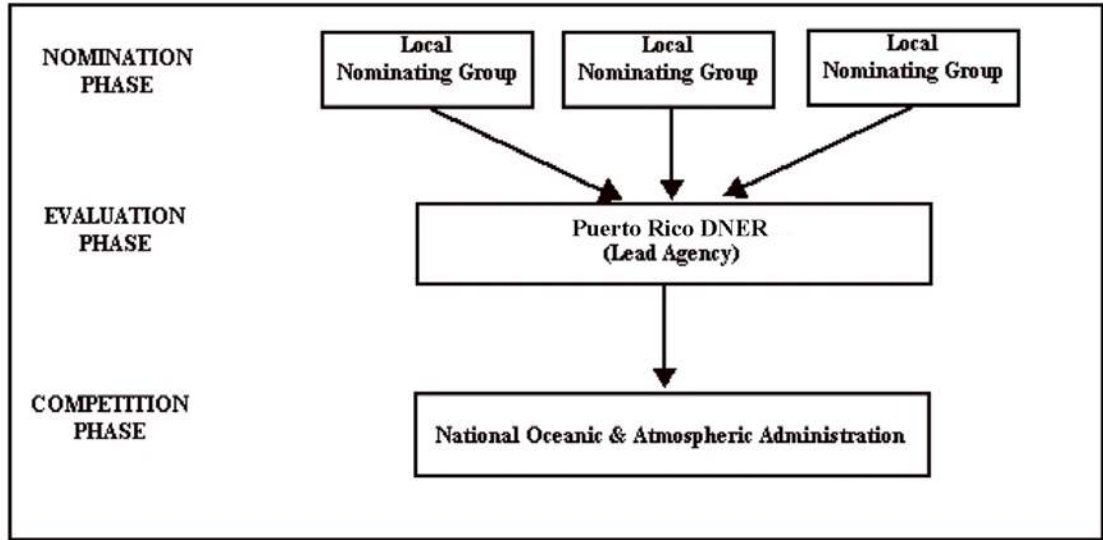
NOMINATION PHASE

Local Nominating Group

Local Nominating Group

Local Nominating Group

EVALUATION PHASE

Puerto Rico DNER (Lead Agency)

COMPETITION PHASE

National Oceanic & Atmospheric Administration